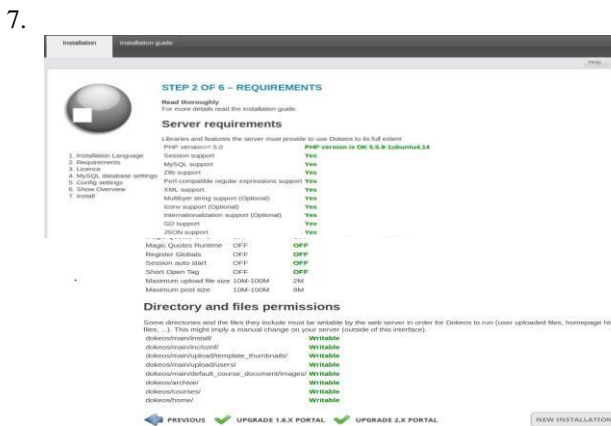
7.

Installation Installation guide

Help

STEP 2 OF 6 – REQUIREMENTS

Read thoroughly
For more details read the installation guide.

Server requirements

Libraries and features the server must provide to use Dokeos to its full extent

1. Installation Language
2. Requirements
3. Licence
4. MySQL database settings
5. Config settings
6. Show Overview
7. Install

| | |
|---|---|
| PHP version>= 5.0 | PHP version is OK 5.5.9-1ubuntu4.14 |
| Session support | Yes |
| MySQL support | Yes |
| Zlib support | Yes |
| Perl-compatible regular expressions support | Yes |
| XML support | Yes |
| Multibyte string support (Optional) | Yes |
| Iconv support (Optional) | Yes |
| Internationalization support (Optional) | Yes |
| GD support | Yes |
| JSON support | Yes |

| | | |
|---|---|---|
| Magic Quotes Runtime | OFF | OFF |
| Register Globals | OFF | OFF |
| Session auto start | OFF | OFF |
| Short Open Tag | OFF | OFF |
| Maximum upload file size | 10M-100M | 2M |
| Maximum post size | 10M-100M | 8M |

Directory and files permissions

Some directories and the files they include must be writable by the web server in order for Dokeos to run (user uploaded files, homepage h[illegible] files, ...). This might imply a manual change on your server (outside of this interface).

| | |
|---|---|
| dokeos/main/install/ | Writable |
| dokeos/main/inc/conf/ | Writable |
| dokeos/main/upload/template_thumbnails/ | Writable |
| dokeos/main/upload/users/ | Writable |
| dokeos/main/default_course_document/images/ | Writable |
| dokeos/archive/ | Writable |
| dokeos/courses/ | Writable |
| dokeos/home/ | Writable |

PREVIOUS UPGRADE 1.8.X PORTAL UPGRADE 2.X PORTAL NEW INSTALLATION